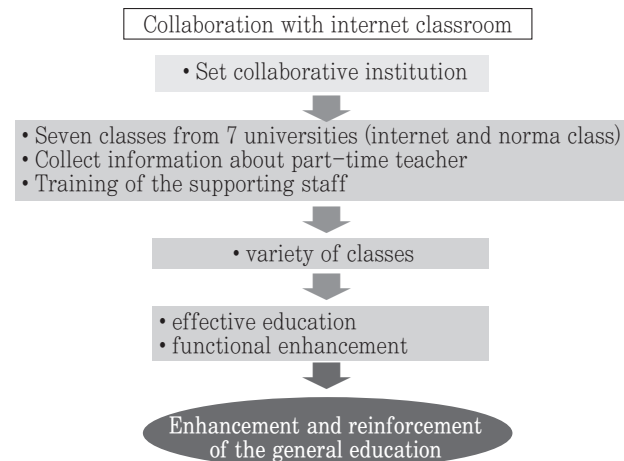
Collaboration with internet classroom

• Set collaborative institution

• Seven classes from 7 universities (internet and norma class)
• Collect information about part-time teacher
• Training of the supporting staff

• variety of classes

• effective education
• functional enhancement

Enhancement and reinforcement of the general education